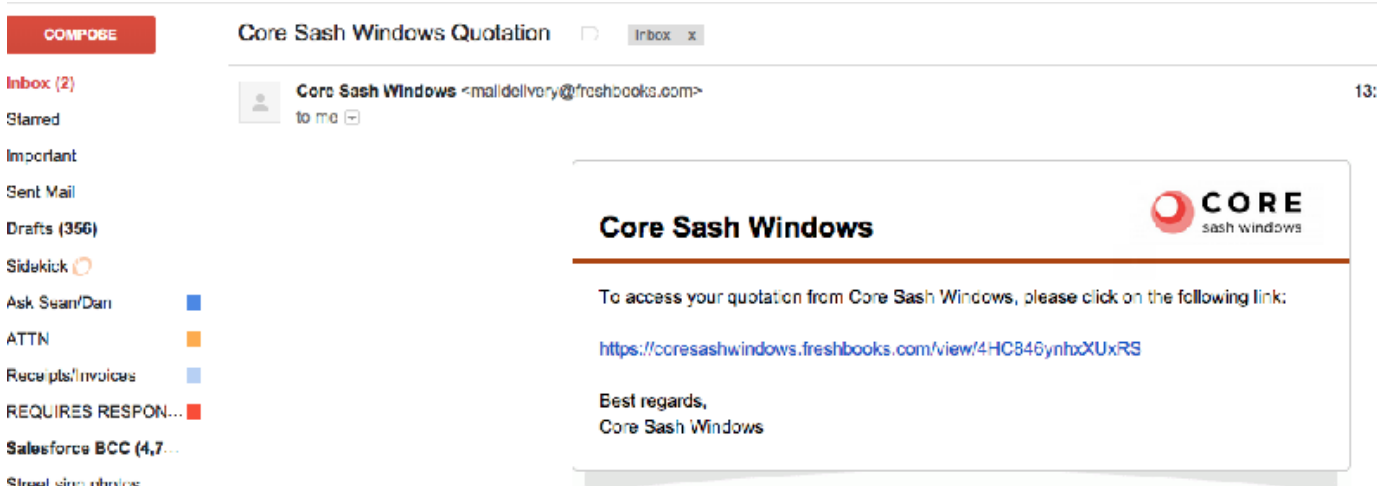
COMPOSE

Inbox (2)

Starred

Important

Sent Mail

Drafts (356)

Sidekick

Ask Sean/Dan

ATTN

Receipts/Invoices

REQUIRES RESPON...

Salesforce BCC (4,7...

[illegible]

Core Sash Windows Quotation

Inbox x

Core Sash Windows <maildelivery@freshbooks.com>

to me

13:

Core Sash Windows

CORE sash windows

To access your quotation from Core Sash Windows, please click on the following link:

https://coresashwindows.freshbooks.com/view/4HC846ynhxXUxRS

Best regards,
Core Sash Windows